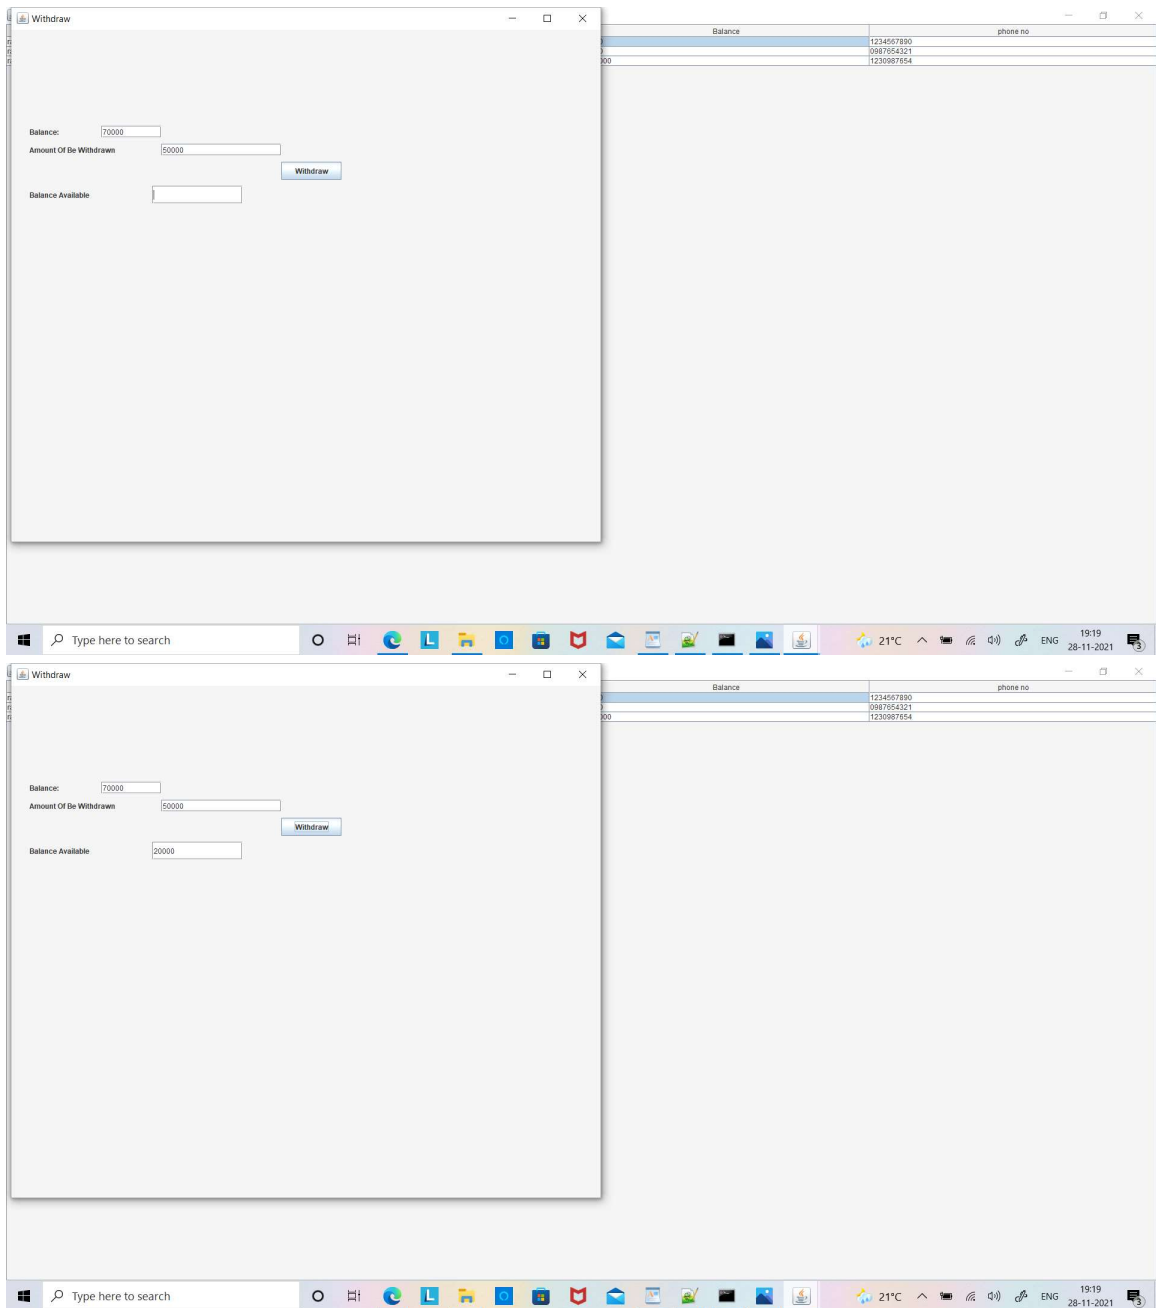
Withdraw

| Balance | phone no |
|---|---|
| 0 | 1234567890 |
| 0 | 0987654321 |
| 00 | 1230987654 |

Balance: 70000

Amount Of Be Withdrawn 50000

Withdraw

Balance Available

Type here to search

21°C ENG 19:19 28-11-2021

Withdraw

| Balance | phone no |
|---|---|
| 0 | 1234567890 |
| 0 | 0987654321 |
| 00 | 1230987654 |

Balance: 70000

Amount Of Be Withdrawn 50000

Withdraw

Balance Available 20000

Type here to search

21°C ENG 19:19 28-11-2021